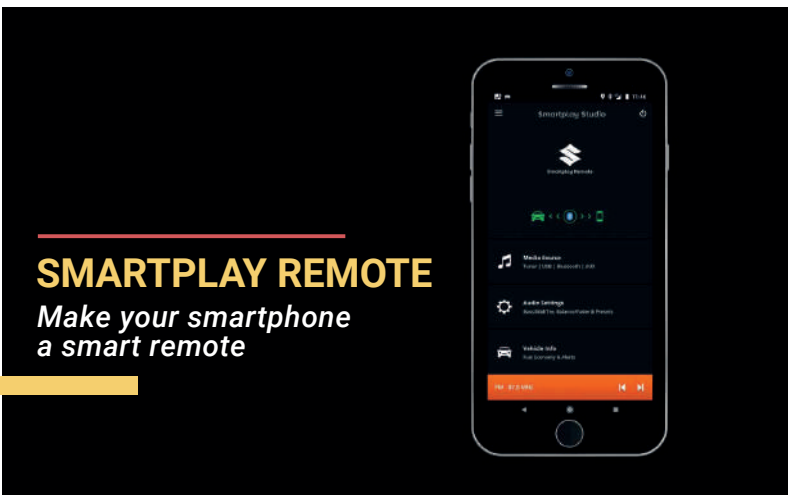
SMARTPLAY REMOTE
Make your smartphone a smart remote

11:46

Smartplay Studio

Smartplay Remote

Media Source
Tuner | USB | Bluetooth | AUX

Audio Settings
Bass,Mid,Treble, Balance/Fader & Presets

Vehicle Info
Fuel Economy & Alerts

FM - 87.5 MHz